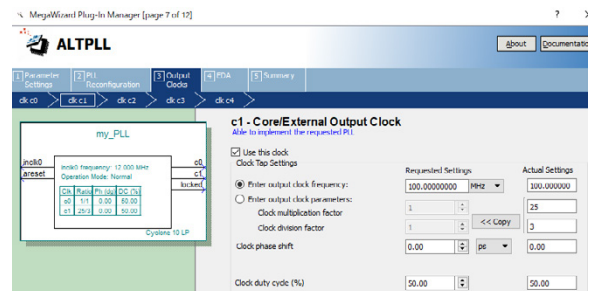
MegaWizard Plug-In Manager [page 7 of 12]

?

ALTPLL

About
Documentation

1 Parameter Settings
2 PLL Reconfiguration
3 Output Clocks
4 EDA
5 Summary

clk c0
clk c1
clk c2
clk c3
clk c4

my_PLL

inclk0
areset

inclk0 frequency: 12.000 MHz
Operation Mode: Normal

| Clk | Ratio | Ph (dg) | DC (%) |
|---|---|---|---|
| c0 | 1/1 | 0.00 | 50.00 |
| c1 | 25/3 | 0.00 | 50.00 |

c0
c1
locked

Cyclone 10 LP

c1 - Core/External Output Clock
Able to implement the requested PLL

Use this clock

Clock Tap Settings

Requested Settings
Actual Settings

Enter output clock frequency:
100.00000000
MHz
100.000000

Enter output clock parameters:

Clock multiplication factor
1
25

Clock division factor
1
<< Copy
3

Clock phase shift
0.00
ps
0.00

Clock duty cycle (%)
50.00
50.00